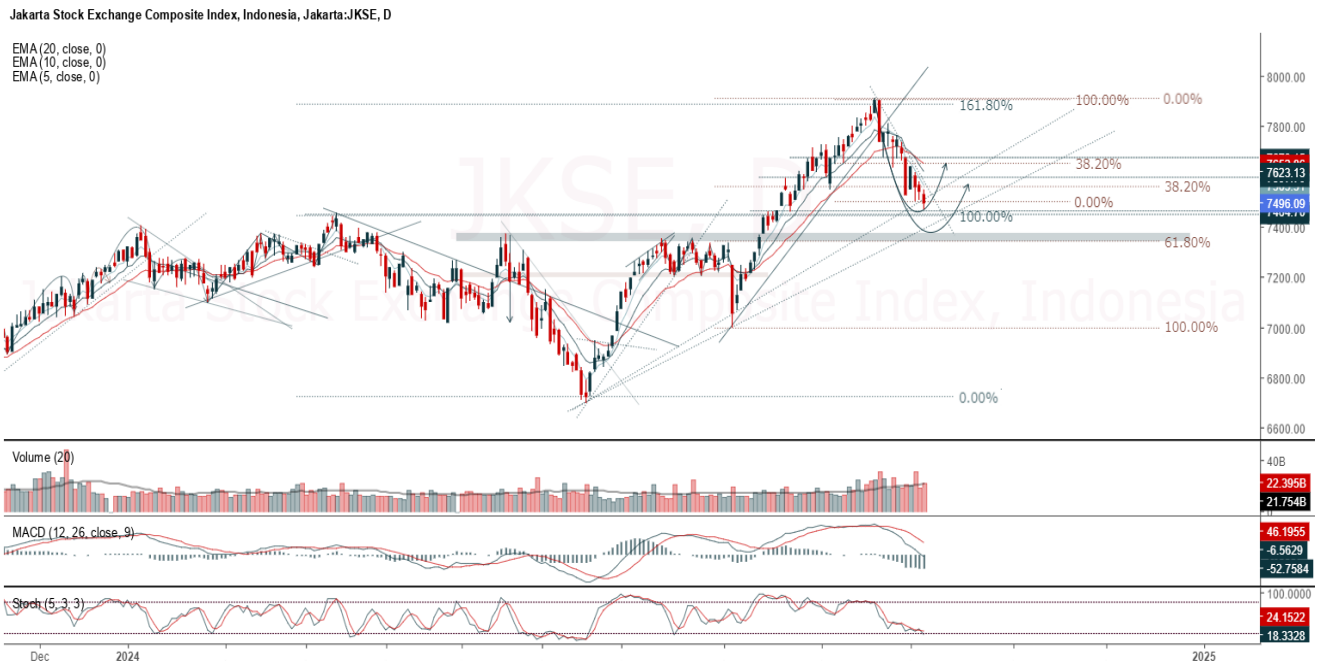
Jakarta Stock Exchange Composite Index, Indonesia, Jakarta:JKSE, D

EMA (20, close, 0)
EMA (10, close, 0)
EMA (5, close, 0)

JKSE, D
Jakarta Stock Exchange Composite Index, Indonesia

161.80%
100.00%
0.00%
38.20%
38.20%
0.00%
100.00%
61.80%
100.00%
0.00%

8000.00
7800.00
7623.13
7496.09
7400.00
7200.00
7000.00
6800.00
6600.00

Volume (20)
40B
22.395B
21.754B

MACD (12, 26, close, 9)
46.1955
-6.5629
-52.7584

Stoch (5, 3, 3)
100.0000
24.1522
18.3328

Dec
2024
2025